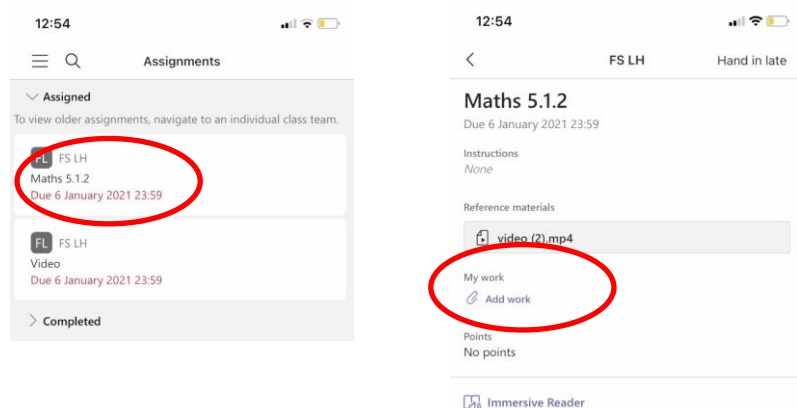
12:54

Assignments

Assigned

To view older assignments, navigate to an individual class team.

FL FS LH
Maths 5.1.2
Due 6 January 2021 23:59

FL FS LH
Video
Due 6 January 2021 23:59

Completed

12:54

FS LH

Hand in late

Maths 5.1.2

Due 6 January 2021 23:59

Instructions
None

Reference materials

video (2).mp4

My work
Add work

Points
No points

Immersive Reader